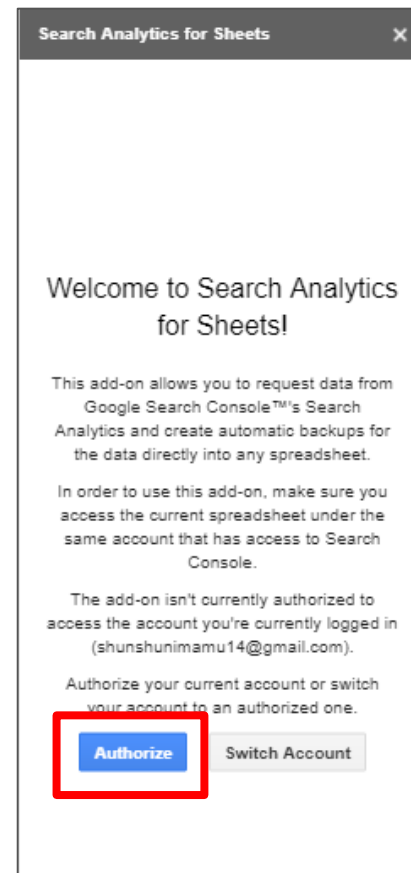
Search Analytics for Sheets ×

Welcome to Search Analytics for Sheets!

This add-on allows you to request data from Google Search Console™'s Search Analytics and create automatic backups for the data directly into any spreadsheet.

In order to use this add-on, make sure you access the current spreadsheet under the same account that has access to Search Console.

The add-on isn't currently authorized to access the account you're currently logged in (shunshunimamu14@gmail.com).

Authorize your current account or switch your account to an authorized one.

Authorize

Switch Account